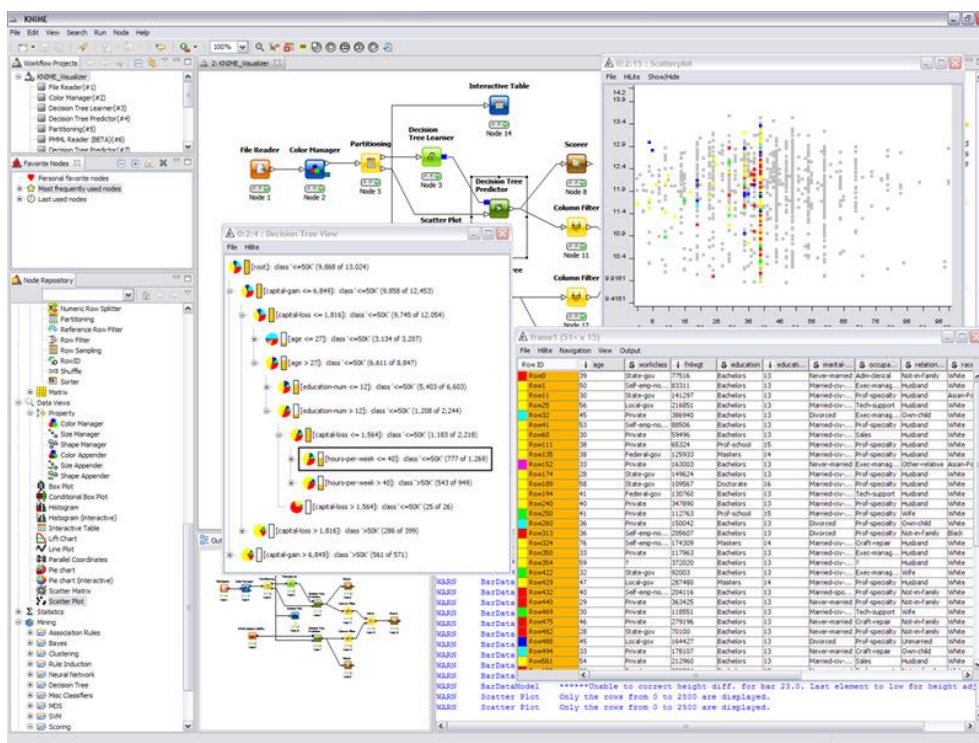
KNIME

File Edit View Search Run Node Help

100%

Workflow Projects

2: KNIME_Visualizer

KNIME_Visualizer
File Reader(#1)
Color Manager(#2)
Decision Tree Learner(#3)
Decision Tree Predictor(#4)
Partitioning(#5)
PMML Reader (BETA)(#6)
Decision Tree Predictor(#7)

Favorite Nodes
Personal favorite nodes
Most frequently used nodes
Last used nodes

Node Repository
Numeric Row Splitter
Partitioning
Reference Row Filter
Row Filter
Row Sampling
RowID
Shuffle
Sorter
Matrix
Data Views
Property
Color Manager
Size Manager
Shape Manager
Color Appender
Size Appender
Shape Appender
Box Plot
Conditional Box Plot
Histogram
Histogram (interactive)
Interactive Table
Lift Chart
Line Plot
Parallel Coordinates
Pie chart
Pie chart (interactive)
Scatter Matrix
Scatter Plot
Statistics
Mining
Association Rules
Bayes
Clustering
Rule Induction
Neural Network
Decision Tree
Misc Classifiers
MDS
SVM
Scoring

Interactive Table
Node 14
File Reader
Node 1
Color Manager
Node 2
Partitioning
Node 5
Decision Tree Learner
Node 3
Decision Tree Predictor
Scorer
Node 8
Column Filter
Node 11
Scatter Plot
Column Filter
Node 12

0:2:15 : Scatterplot
File Hilite Show/Hide

0:2:4 : Decision Tree View
File Hilite
[root]: class '<=50K' (9,868 of 13,024)
[capital-gain <= 6,849]: class '<=50K' (9,858 of 12,453)
[capital-loss <= 1,816]: class '<=50K' (9,745 of 12,054)
[age <= 27]: class '<=50K' (3,134 of 3,207)
[age > 27]: class '<=50K' (6,611 of 8,847)
[education-num <= 12]: class '<=50K' (5,403 of 6,603)
[education-num > 12]: class '<=50K' (1,208 of 2,244)
[capital-loss <= 1,564]: class '<=50K' (1,183 of 2,218)
[hours-per-week <= 40]: class '<=50K' (777 of 1,269)
[hours-per-week > 40]: class '>50K' (543 of 949)
[capital-loss > 1,564]: class '<=50K' (25 of 26)
[capital-loss > 1,816]: class '>50K' (286 of 399)
[capital-gain > 6,849]: class '>50K' (561 of 571)

frame1 (51 × 15)
File Hilite Navigation View Output

| Row ID | age | workclass | fnlwgt | education | educati... | marital-... | occupa... | relation... | race |
|---|---|---|---|---|---|---|---|---|---|
| Row0 | 39 | State-gov | 77516 | Bachelors | 13 | Never-married | Adm-clerical | Not-in-family | White |
| Row1 | 50 | Self-emp-no... | 83311 | Bachelors | 13 | Married-civ-... | Exec-manag... | Husband | White |
| Row11 | 30 | State-gov | 141297 | Bachelors | 13 | Married-civ-... | Prof-specialty | Husband | Asian-Pa |
| Row25 | 56 | Local-gov | 216851 | Bachelors | 13 | Married-civ-... | Tech-support | Husband | White |
| Row32 | 45 | Private | 386940 | Bachelors | 13 | Divorced | Exec-manag... | Own-child | White |
| Row41 | 53 | Self-emp-no... | 88506 | Bachelors | 13 | Married-civ-... | Prof-specialty | Husband | White |
| Row53 | 50 | Private | 65324 | Prof-school | 15 | Married-civ-... | Prof-specialty | Husband | White |
| Row60 | 30 | Private | 59496 | Bachelors | 13 | Married-civ-... | Sales | Husband | White |
| Row135 | 38 | Federal-gov | 125933 | Masters | 14 | Married-civ-... | Prof-specialty | Husband | White |
| Row152 | 33 | Private | 163003 | Bachelors | 13 | Never-married | Exec-manag... | Other-relative | Asian-Pa |
| Row174 | 28 | State-gov | 149624 | Bachelors | 13 | Married-civ-... | Exec-manag... | Husband | White |
| Row189 | 58 | State-gov | 109567 | Doctorate | 16 | Married-civ-... | Prof-specialty | Husband | White |
| Row194 | 41 | Federal-gov | 130760 | Bachelors | 13 | Married-civ-... | Tech-support | Husband | White |
| Row240 | 40 | Private | 347890 | Bachelors | 13 | Married-civ-... | Prof-specialty | Husband | White |
| Row250 | 41 | Private | 112763 | Prof-school | 15 | Married-civ-... | Prof-specialty | Wife | White |
| Row260 | 36 | Private | 150042 | Bachelors | 13 | Divorced | Prof-specialty | Own-child | White |
| Row313 | 36 | Self-emp-no... | 205607 | Bachelors | 13 | Divorced | Prof-specialty | Not-in-family | Black |
| Row324 | 76 | Self-emp-no... | 174309 | Masters | 14 | Married-civ-... | Craft-repair | Husband | White |
| Row350 | 33 | Private | 117963 | Bachelors | 13 | Married-civ-... | Exec-manag... | Husband | White |
| Row354 | 59 | ? | 372020 | Bachelors | 13 | Married-civ-... | ? | Husband | White |
| Row422 | 32 | State-gov | 92003 | Bachelors | 13 | Married-civ-... | Exec-manag... | Wife | White |
| Row429 | 47 | Local-gov | 287480 | Masters | 14 | Married-civ-... | Prof-specialty | Husband | White |
| Row432 | 40 | Self-emp-no... | 204116 | Bachelors | 13 | Married-spo... | Prof-specialty | Not-in-family | White |
| Row440 | 29 | Private | 363425 | Bachelors | 13 | Never-married | Prof-specialty | Not-in-family | White |
| Row469 | 30 | Private | 118551 | Bachelors | 13 | Married-civ-... | Tech-support | Wife | White |
| Row475 | 46 | Private | 279196 | Bachelors | 13 | Never-married | Craft-repair | Not-in-family | White |
| Row482 | 28 | State-gov | 70100 | Bachelors | 13 | Never-married | Prof-specialty | Not-in-family | White |
| Row488 | 45 | Local-gov | 164427 | Bachelors | 13 | Divorced | Prof-specialty | Unmarried | White |
| Row494 | 33 | Private | 178107 | Bachelors | 13 | Never-married | Craft-repair | Own-child | White |
| Row561 | 54 | Private | 212960 | Bachelors | 13 | Married-civ-... | Sales | Husband | White |

WARN BarData
WARN BarData
WARN BarData
WARN BarData
WARN BarData
WARN BarData
WARN BarData
WARN BarData
WARN BarData
WARN BarData
WARN BarData
WARN BarDataModel ******Unable to correct height diff. for bar 23.0. Last element to low for height adj
WARN Scatter Plot Only the rows from 0 to 2500 are displayed.
WARN Scatter Plot Only the rows from 0 to 2500 are displayed.